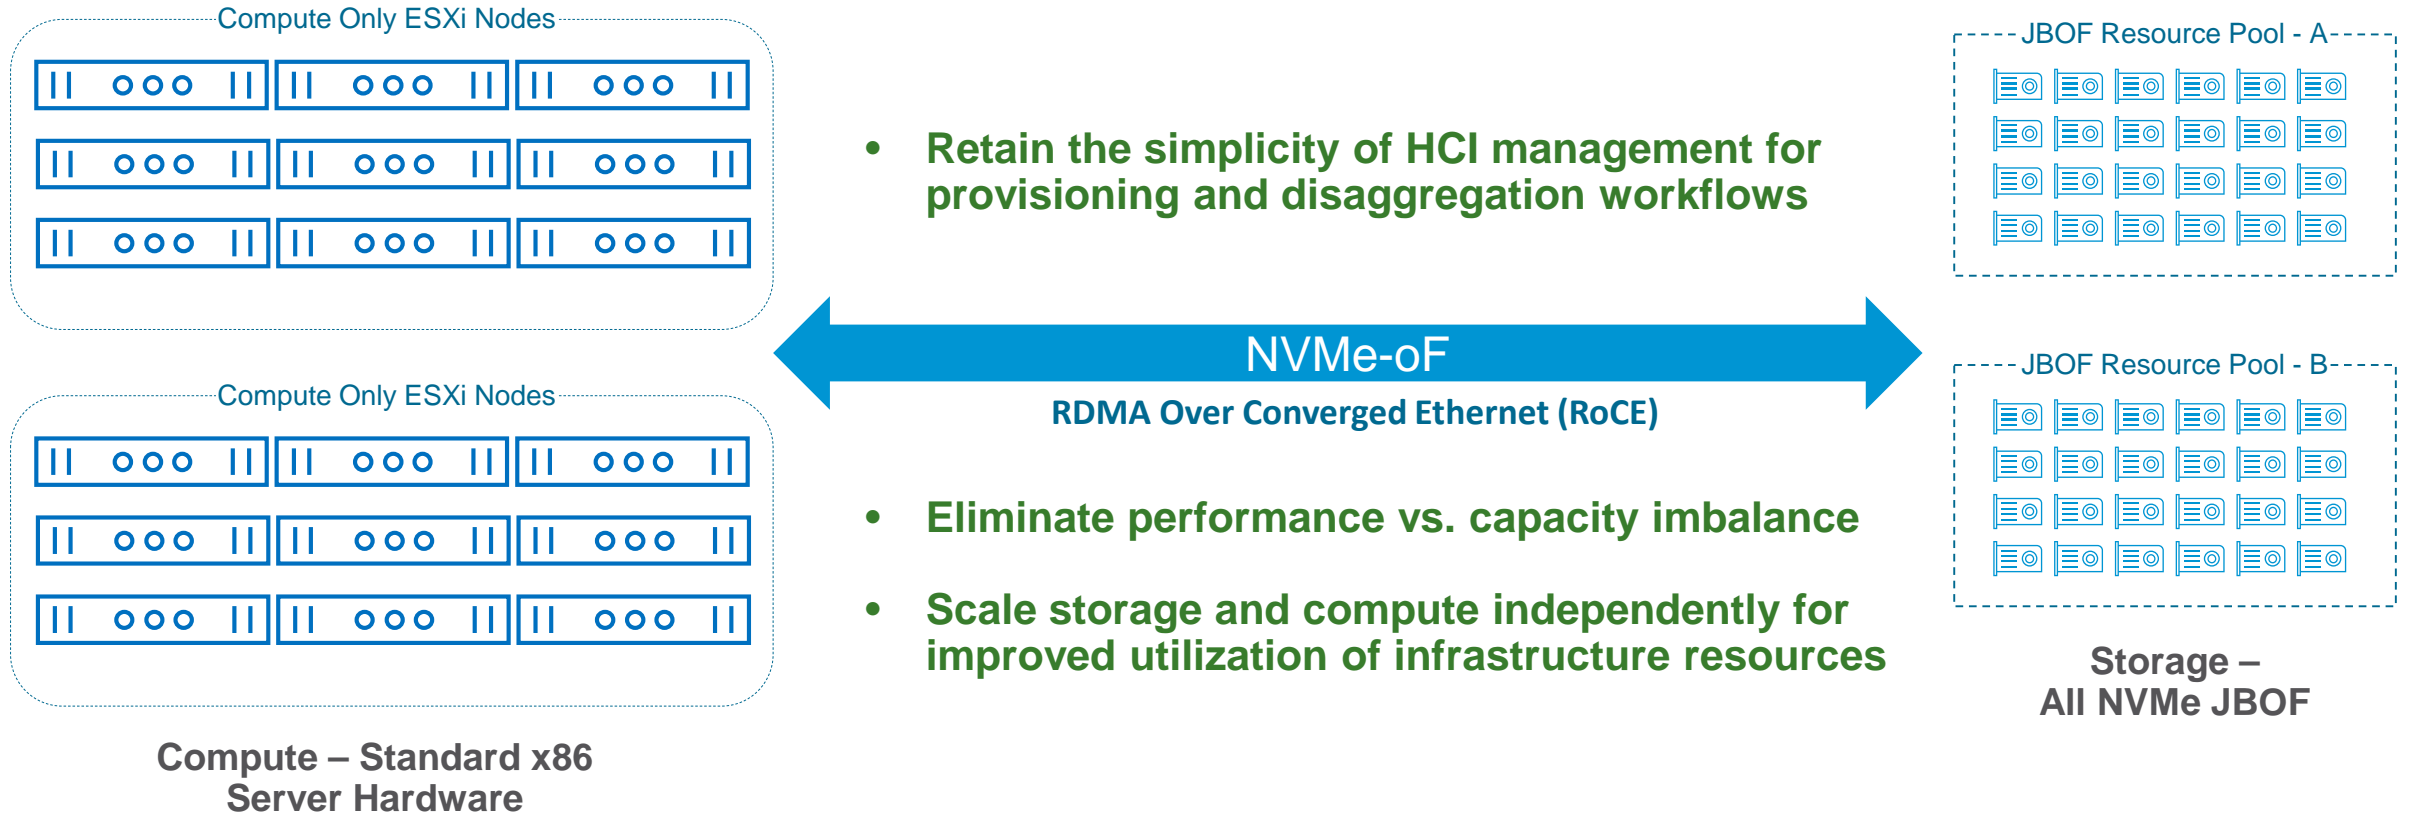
Compute Only ESXi Nodes

Compute Only ESXi Nodes

Compute – Standard x86 Server Hardware

• Retain the simplicity of HCI management for provisioning and disaggregation workflows

NVMe-oF

RDMA Over Converged Ethernet (RoCE)

• Eliminate performance vs. capacity imbalance

• Scale storage and compute independently for improved utilization of infrastructure resources

JBOF Resource Pool - A

JBOF Resource Pool - B

Storage – All NVMe JBOF